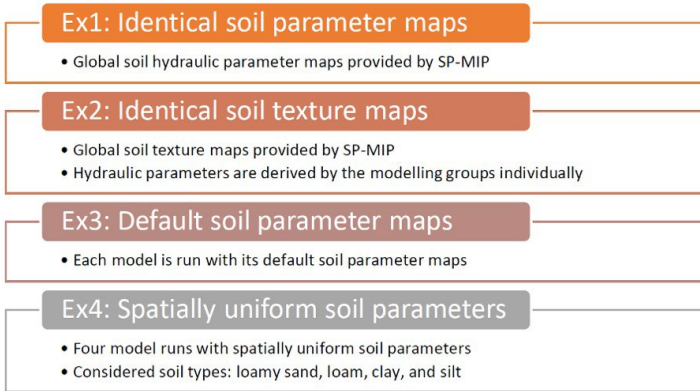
Ex1: Identical soil parameter maps

• Global soil hydraulic parameter maps provided by SP-MIP

Ex2: Identical soil texture maps

• Global soil texture maps provided by SP-MIP
• Hydraulic parameters are derived by the modelling groups individually

Ex3: Default soil parameter maps

• Each model is run with its default soil parameter maps

Ex4: Spatially uniform soil parameters

• Four model runs with spatially uniform soil parameters
• Considered soil types: loamy sand, loam, clay, and silt